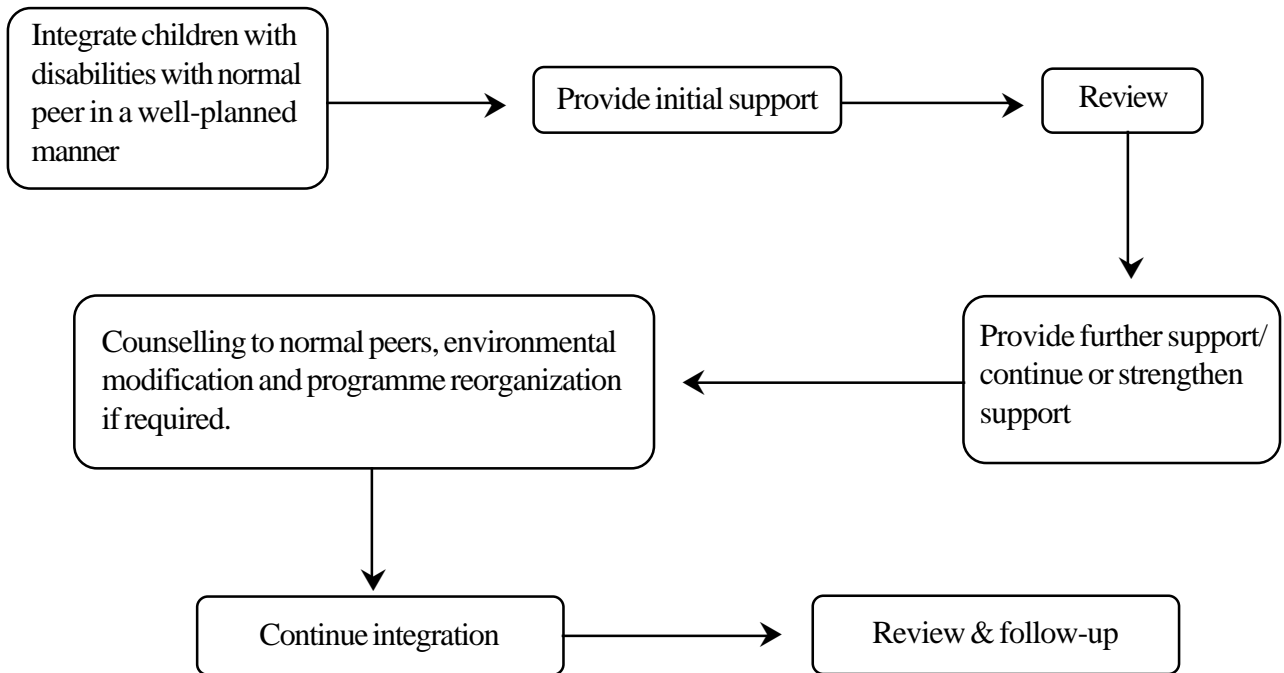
Integrate children with disabilities with normal peer in a well-planned manner

Provide initial support

Review

Provide further support/ continue or strengthen support

Counselling to normal peers, environmental modification and programme reorganization if required.

Continue integration

Review & follow-up